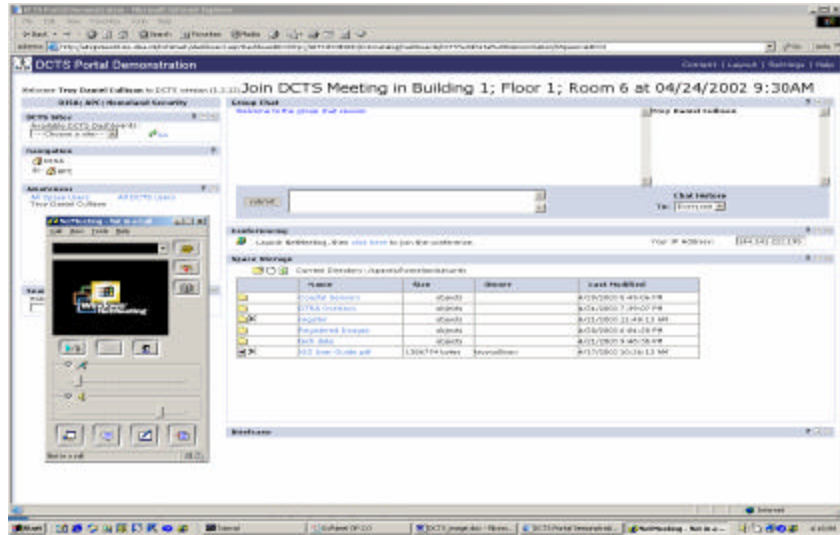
DCTS Portal Demonstration

Content | Layout | Settings | Help

Join DCTS Meeting in Building 1; Floor 1; Room 6 at 04/24/2002 9:30AM

DTRA; APC; Homeland Security

DCTS Sites

Navigation

Group Chat

Welcome to the group chat session

Troy Daniel Cullison

Chat Options

Conferencing

Space Storage

| Name | Size | Owner | Last Modified |
|---|---|---|---|
| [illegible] | objects | | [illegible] |
| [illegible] | objects | | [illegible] |
| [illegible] | objects | | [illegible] |
| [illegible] | objects | | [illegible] |
| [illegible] | objects | | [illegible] |
| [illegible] | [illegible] | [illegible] | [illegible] |

Windows NetMeeting

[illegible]

Start